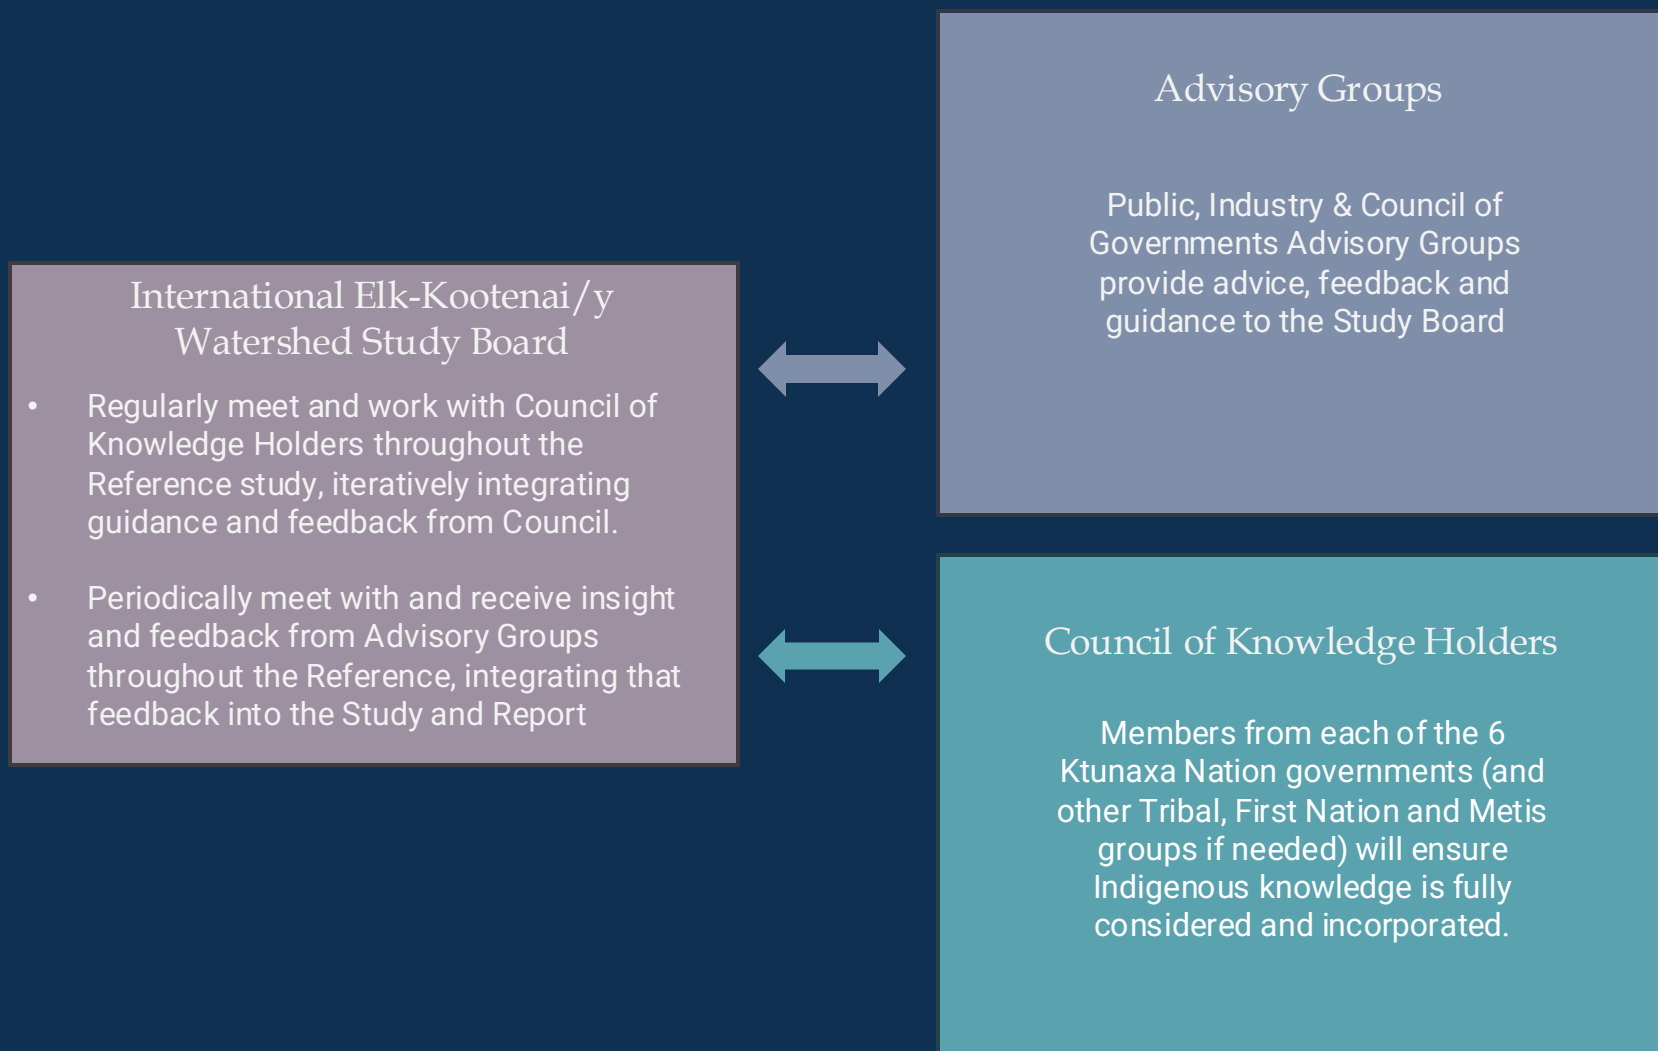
International Elk-Kootenai/y Watershed Study Board

- Regularly meet and work with Council of Knowledge Holders throughout the Reference study, iteratively integrating guidance and feedback from Council.
- Periodically meet with and receive insight and feedback from Advisory Groups throughout the Reference, integrating that feedback into the Study and Report

Advisory Groups

Public, Industry & Council of Governments Advisory Groups provide advice, feedback and guidance to the Study Board

Council of Knowledge Holders

Members from each of the 6 Ktunaxa Nation governments (and other Tribal, First Nation and Metis groups if needed) will ensure Indigenous knowledge is fully considered and incorporated.